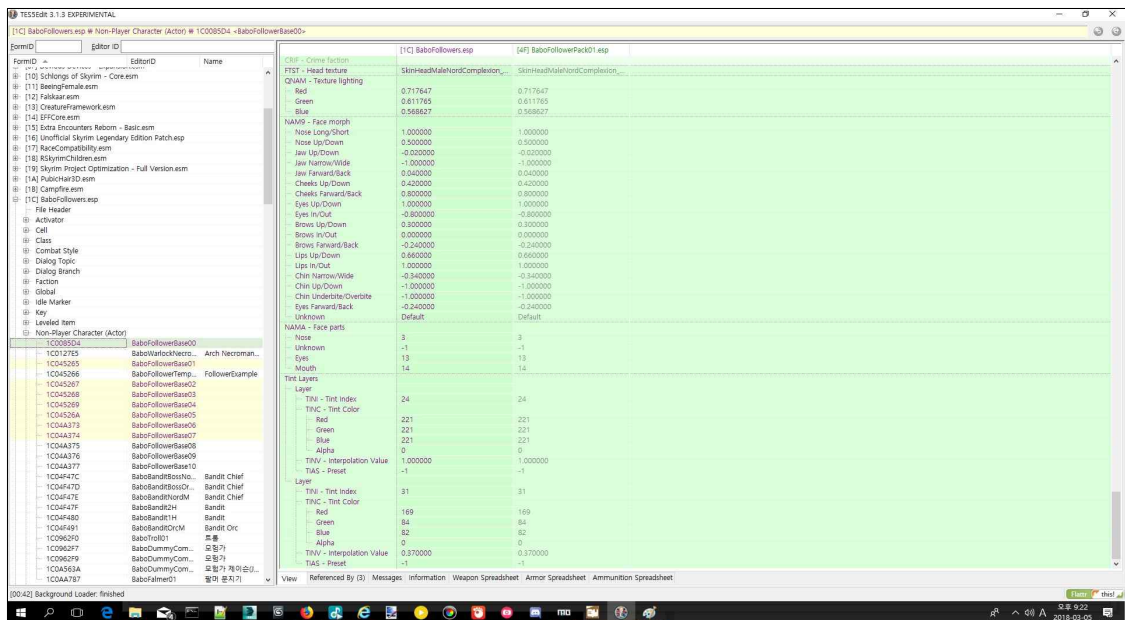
TES5Edit 3.1.3 EXPERIMENTAL

[1C] BaboFollowers.esp \ Non-Player Character (Actor) \ 1C0085D4 <BaboFollowerBase00>

FormID | Editor ID

| FormID | EditorID | Name |
|---|---|---|
| [10] Schlongs of Skyrim - Core.esm | | |
| [11] BeeingFemale.esm | | |
| [12] Falskaar.esm | | |
| [13] CreatureFramework.esm | | |
| [14] EFFCore.esm | | |
| [15] Extra Encounters Reborn - Basic.esm | | |
| [16] Unofficial Skyrim Legendary Edition Patch.esp | | |
| [17] RaceCompatibility.esm | | |
| [18] RSkyrimChildren.esm | | |
| [19] Skyrim Project Optimization - Full Version.esm | | |
| [1A] PubicHair3D.esm | | |
| [1B] Campfire.esm | | |
| [1C] BaboFollowers.esp | | |
| File Header | | |
| Activator | | |
| Cell | | |
| Class | | |
| Combat Style | | |
| Dialog Topic | | |
| Dialog Branch | | |
| Faction | | |
| Global | | |
| Idle Marker | | |
| Key | | |
| Leveled Item | | |
| Non-Player Character (Actor) | | |
| 1C0085D4 | BaboFollowerBase00 | |
| 1C0127E5 | BaboWarlockNecro... | Arch Necroman... |
| 1C045265 | BaboFollowerBase01 | |
| 1C045266 | BaboFollowerTemp... | FollowerExample |
| 1C045267 | BaboFollowerBase02 | |
| 1C045268 | BaboFollowerBase03 | |
| 1C045269 | BaboFollowerBase04 | |
| 1C04526A | BaboFollowerBase05 | |
| 1C04A373 | BaboFollowerBase06 | |
| 1C04A374 | BaboFollowerBase07 | |
| 1C04A375 | BaboFollowerBase08 | |
| 1C04A376 | BaboFollowerBase09 | |
| 1C04A377 | BaboFollowerBase10 | |
| 1C04F47C | BaboBanditBossNo... | Bandit Chief |
| 1C04F47D | BaboBanditBossOr... | Bandit Chief |
| 1C04F47E | BaboBanditNordM | Bandit Chief |
| 1C04F47F | BaboBandit2H | Bandit |
| 1C04F480 | BaboBandit1H | Bandit |
| 1C04F491 | BaboBanditOrcM | Bandit Orc |
| 1C0962F0 | BaboTroll01 | 트롤 |
| 1C0962F7 | BaboDummyCom... | 모험가 |
| 1C0962F9 | BaboDummyCom... | 모험가 |
| 1C0A563A | BaboDummyCom... | 모험가 제이슨(... |
| 1C0AA7B7 | BaboFalmer01 | 팔머 문지기 |

| | [1C] BaboFollowers.esp | [4F] BaboFollowerPack01.esp |
|---|---|---|
| CRIF - Crime faction | | |
| FTST - Head texture | SkinHeadMaleNordComplexion_... | SkinHeadMaleNordComplexion_... |
| QNAM - Texture lighting | | |
| Red | 0.717647 | 0.717647 |
| Green | 0.611765 | 0.611765 |
| Blue | 0.568627 | 0.568627 |
| NAM9 - Face morph | | |
| Nose Long/Short | 1.000000 | 1.000000 |
| Nose Up/Down | 0.500000 | 0.500000 |
| Jaw Up/Down | -0.020000 | -0.020000 |
| Jaw Narrow/Wide | -1.000000 | -1.000000 |
| Jaw Farward/Back | 0.040000 | 0.040000 |
| Cheeks Up/Down | 0.420000 | 0.420000 |
| Cheeks Farward/Back | 0.800000 | 0.800000 |
| Eyes Up/Down | 1.000000 | 1.000000 |
| Eyes In/Out | -0.800000 | -0.800000 |
| Brows Up/Down | 0.300000 | 0.300000 |
| Brows In/Out | 0.000000 | 0.000000 |
| Brows Farward/Back | -0.240000 | -0.240000 |
| Lips Up/Down | 0.660000 | 0.660000 |
| Lips In/Out | 1.000000 | 1.000000 |
| Chin Narrow/Wide | -0.340000 | -0.340000 |
| Chin Up/Down | -1.000000 | -1.000000 |
| Chin Underbite/Overbite | -1.000000 | -1.000000 |
| Eyes Farward/Back | -0.240000 | -0.240000 |
| Unknown | Default | Default |
| NAMA - Face parts | | |
| Nose | 3 | 3 |
| Unknown | -1 | -1 |
| Eyes | 13 | 13 |
| Mouth | 14 | 14 |
| Tint Layers | | |
| Layer | | |
| TINI - Tint Index | 24 | 24 |
| TINC - Tint Color | | |
| Red | 221 | 221 |
| Green | 221 | 221 |
| Blue | 221 | 221 |
| Alpha | 0 | 0 |
| TINV - Interpolation Value | 1.000000 | 1.000000 |
| TIAS - Preset | -1 | -1 |
| Layer | | |
| TINI - Tint Index | 31 | 31 |
| TINC - Tint Color | | |
| Red | 169 | 169 |
| Green | 84 | 84 |
| Blue | 82 | 82 |
| Alpha | 0 | 0 |
| TINV - Interpolation Value | 0.370000 | 0.370000 |
| TIAS - Preset | -1 | -1 |

View | Referenced By (3) | Messages | Information | Weapon Spreadsheet | Armor Spreadsheet | Ammunition Spreadsheet

[00:42] Background Loader: finished

Flattr this!

오후 9:22
2018-03-05